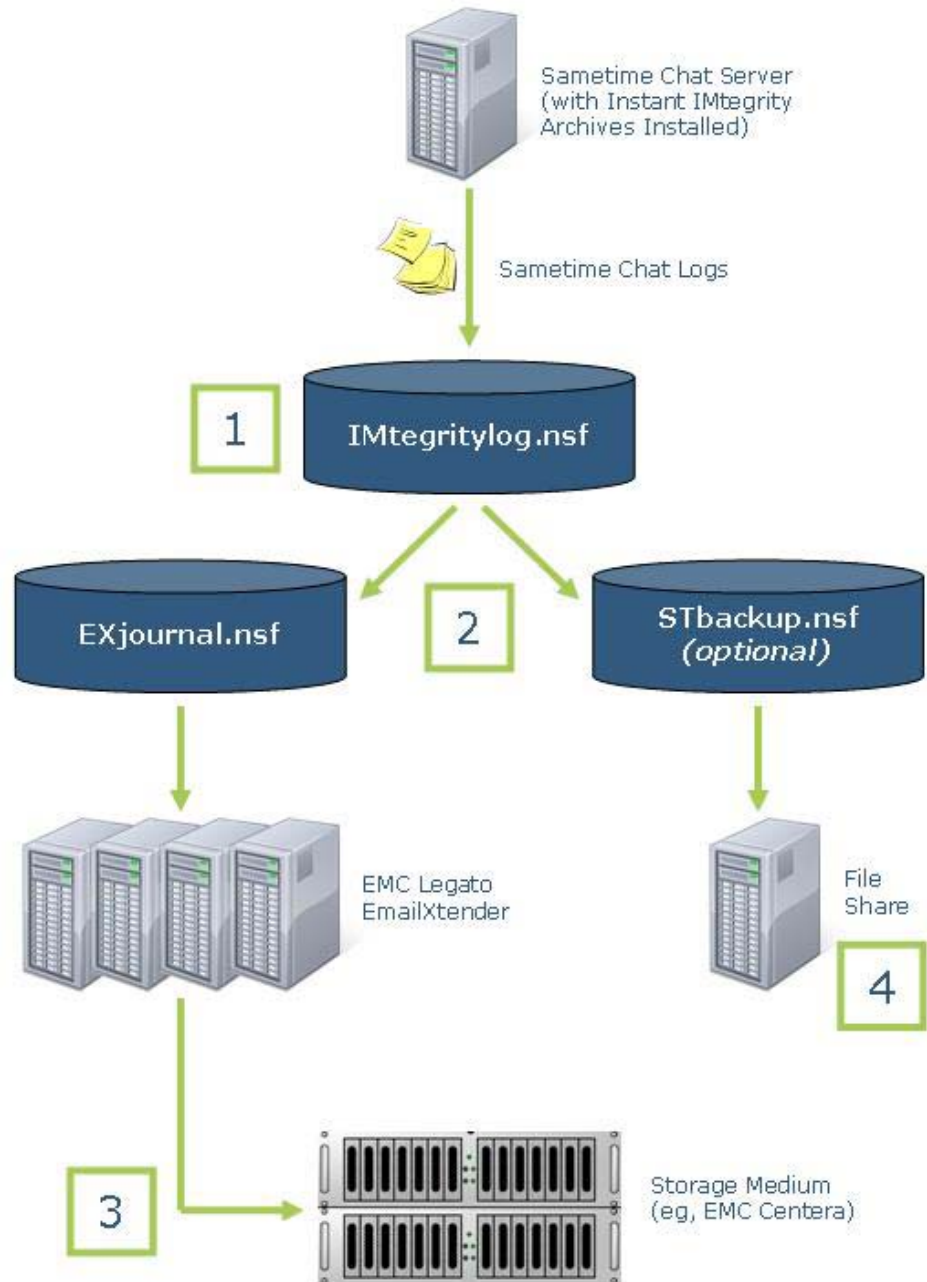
Sametime Chat Server (with Instant IMtegrity Archives Installed)

Sametime Chat Logs

1

IMtegritylog.nsf

EXjournal.nsf

2

STbackup.nsf
(optional)

EMC Legato EmailXtender

File Share

4

3

Storage Medium (eg, EMC Centera)